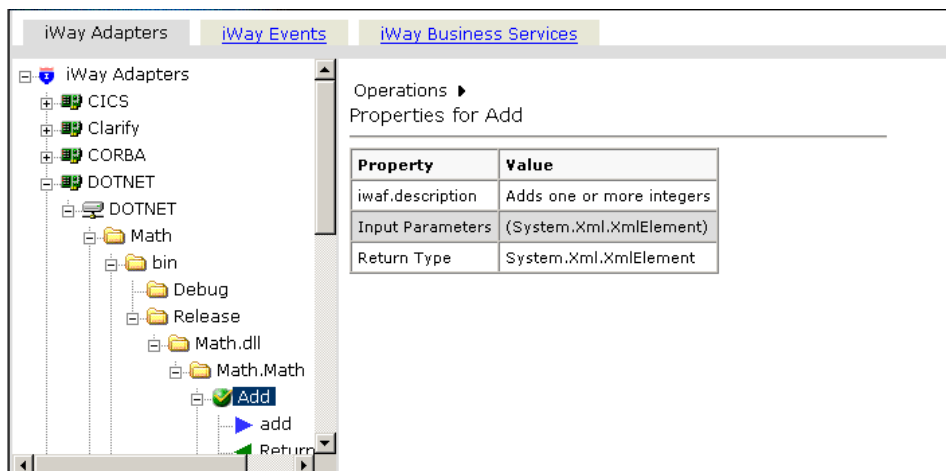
iWay Adapters | iWay Events | iWay Business Services

iWay Adapters
CICS
Clarify
CORBA
DOTNET
DOTNET
Math
bin
Debug
Release
Math.dll
Math.Math
Add
add
Return

Operations ▶
Properties for Add

| Property | Value |
|---|---|
| iwaf.description | Adds one or more integers |
| Input Parameters | (System.Xml.XmlElement) |
| Return Type | System.Xml.XmlElement |